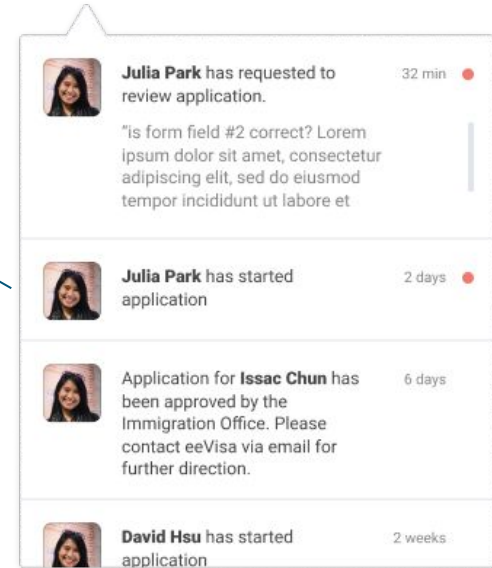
**Julia Park** has requested to review application.

32 min

"is form field #2 correct? Lorem ipsum dolor sit amet, consectetur adipiscing elit, sed do eiusmod tempor incididunt ut labore et

**Julia Park** has started application

2 days

Application for **Issac Chun** has been approved by the Immigration Office. Please contact eeVisa via email for further direction.

6 days

**David Hsu** has started application

2 weeks